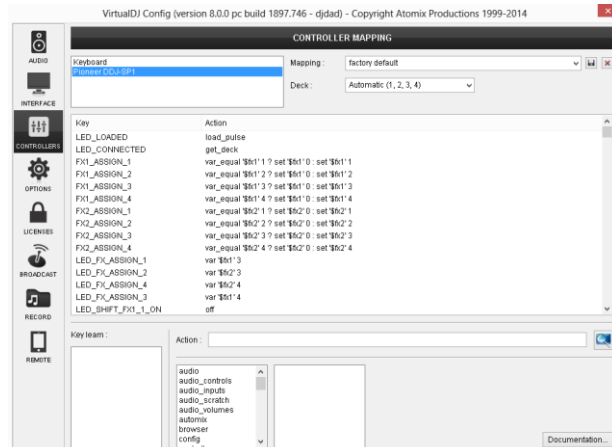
VirtualDJ Config (version 8.0.0 pc build 1897.746 - djdad) - Copyright Atomix Productions 1999-2014

AUDIO
INTERFACE
CONTROLLERS
OPTIONS
LICENSES
BROADCAST
RECORD
REMOTE

CONTROLLER MAPPING

Keyboard
Pioneer DDJ-SP1

Mapping : factory default

Deck : Automatic (1, 2, 3, 4)

| Key | Action |
|---|---|
| LED_LOADED | load_pulse |
| LED_CONNECTED | get_deck |
| FX1_ASSIGN_1 | var_equal '$fx1' 1 ? set '$fx1' 0 : set '$fx1' 1 |
| FX1_ASSIGN_2 | var_equal '$fx1' 2 ? set '$fx1' 0 : set '$fx1' 2 |
| FX1_ASSIGN_3 | var_equal '$fx1' 3 ? set '$fx1' 0 : set '$fx1' 3 |
| FX1_ASSIGN_4 | var_equal '$fx1' 4 ? set '$fx1' 0 : set '$fx1' 4 |
| FX2_ASSIGN_1 | var_equal '$fx2' 1 ? set '$fx2' 0 : set '$fx2' 1 |
| FX2_ASSIGN_2 | var_equal '$fx2' 2 ? set '$fx2' 0 : set '$fx2' 2 |
| FX2_ASSIGN_3 | var_equal '$fx2' 3 ? set '$fx2' 0 : set '$fx2' 3 |
| FX2_ASSIGN_4 | var_equal '$fx2' 4 ? set '$fx2' 0 : set '$fx2' 4 |
| LED_FX_ASSIGN_1 | var '$fx1' 3 |
| LED_FX_ASSIGN_2 | var '$fx2' 3 |
| LED_FX_ASSIGN_4 | var '$fx2' 4 |
| LED_FX_ASSIGN_3 | var '$fx1' 4 |
| LED_SHIFT_FX1_1_ON | off |

Key learn :

Action :

audio
audio_controls
audio_inputs
audio_scratch
audio_volumes
automix
browser
config

Documentation...